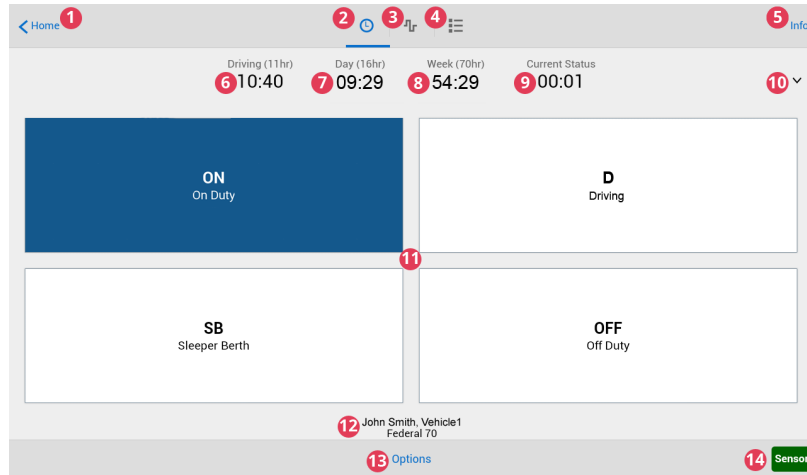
< Home 1

2 3 4

5 Info

Driving (11hr)
6 10:40

Day (16hr)
7 09:29

Week (70hr)
8 54:29

Current Status
9 00:01

10

ON
On Duty

D
Driving

11

SB
Sleeper Berth

OFF
Off Duty

12 John Smith, Vehicle1
Federal 70

13 Options

14 Sensor